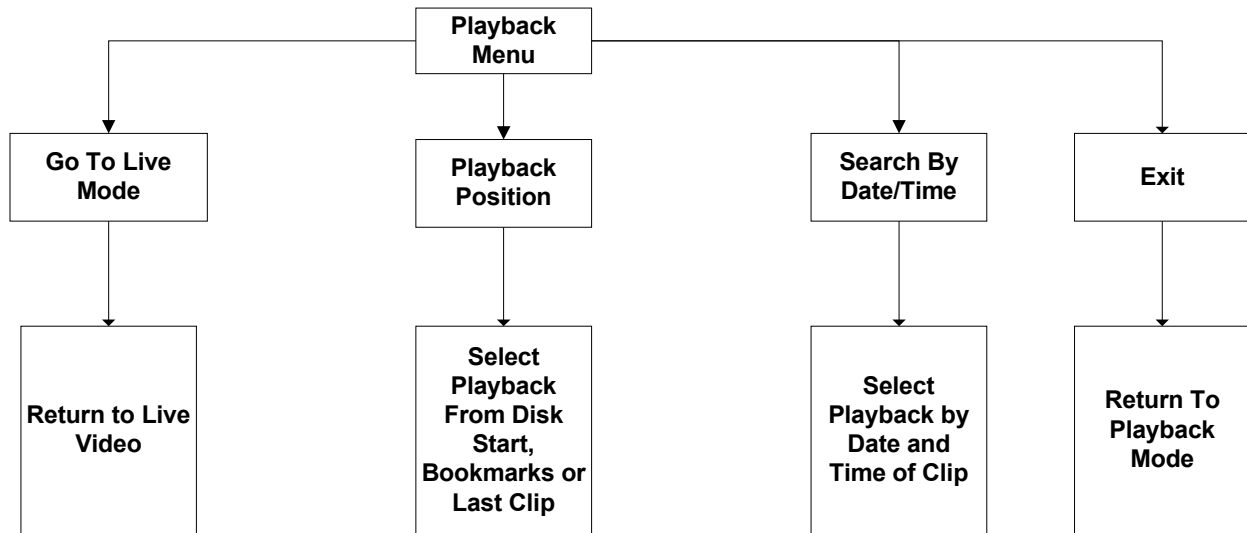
Playback Menu

Go To Live Mode

Return to Live Video

Playback Position

Select Playback From Disk Start, Bookmarks or Last Clip

Search By Date/Time

Select Playback by Date and Time of Clip

Exit

Return To Playback Mode